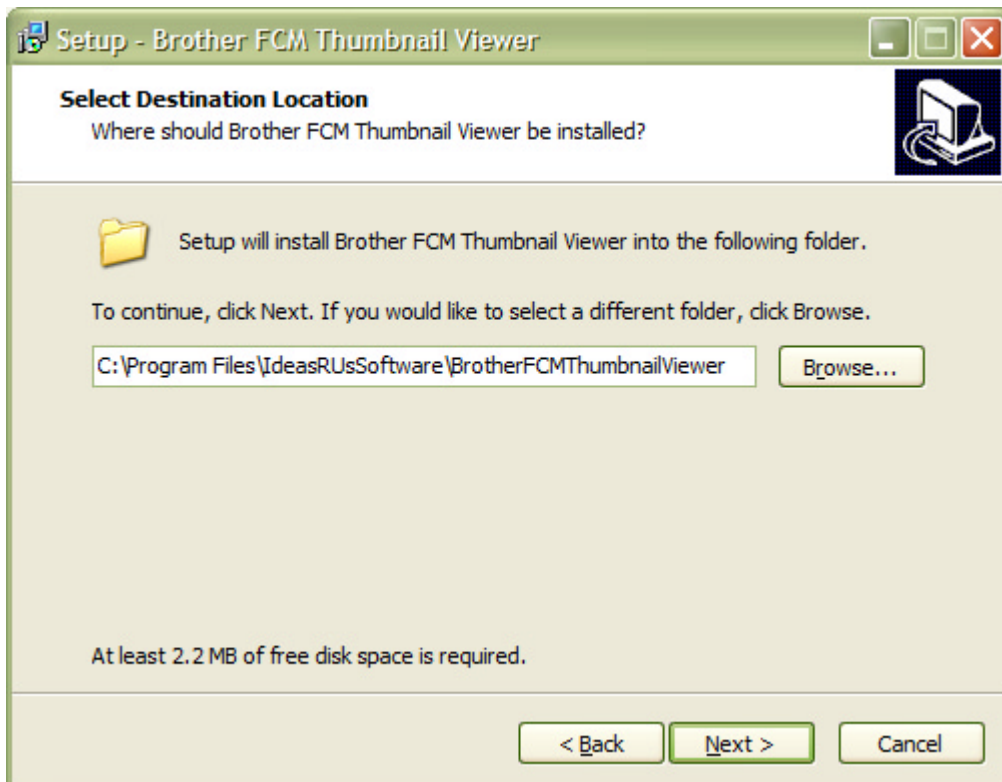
Setup - Brother FCM Thumbnail Viewer

Select Destination Location
Where should Brother FCM Thumbnail Viewer be installed?

Setup will install Brother FCM Thumbnail Viewer into the following folder.

To continue, click Next. If you would like to select a different folder, click Browse.

C:\Program Files\IdeasRUsSoftware\BrotherFCMThumbnailViewer

Browse...

At least 2.2 MB of free disk space is required.

< Back

Next >

Cancel